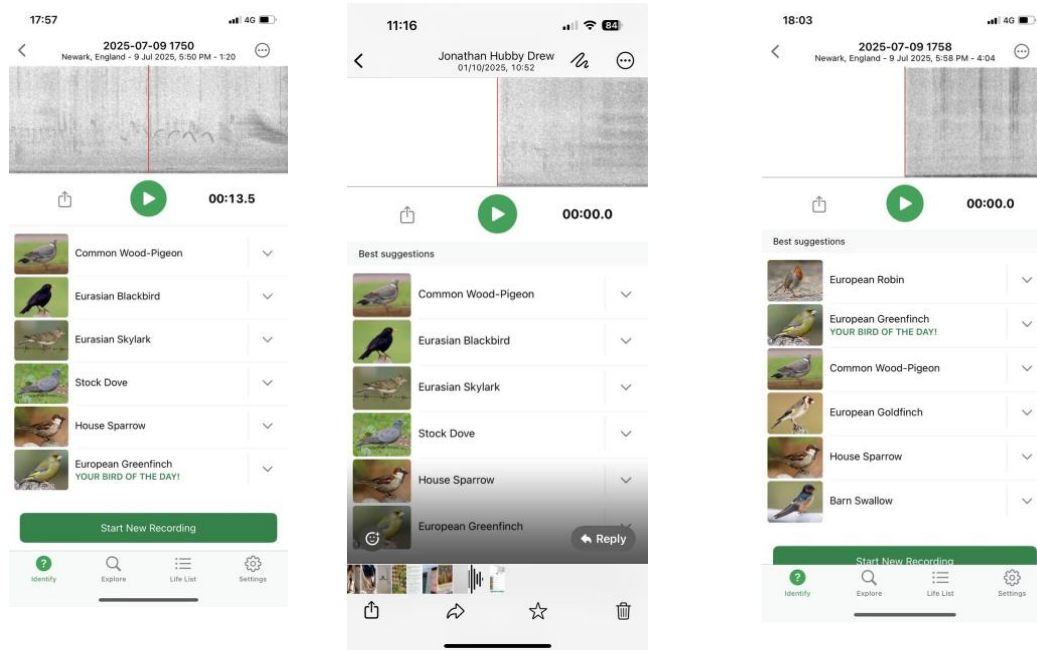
17:57 4G

2025-07-09 1750
Newark, England - 9 Jul 2025, 5:50 PM - 1:20

00:13.5

Common Wood-Pigeon

Eurasian Blackbird

Eurasian Skylark

Stock Dove

House Sparrow

European Greenfinch
YOUR BIRD OF THE DAY!

Start New Recording

Identify Explore Life List Settings

11:16 84

Jonathan Hubby Drew
01/10/2025, 10:52

00:00.0

Best suggestions

Common Wood-Pigeon

Eurasian Blackbird

Eurasian Skylark

Stock Dove

House Sparrow

European Greenfinch

Reply

18:03 4G

2025-07-09 1758
Newark, England - 9 Jul 2025, 5:58 PM - 4:04

00:00.0

Best suggestions

European Robin

European Greenfinch
YOUR BIRD OF THE DAY!

Common Wood-Pigeon

European Goldfinch

House Sparrow

Barn Swallow

Start New Recording

Identify Explore Life List Settings